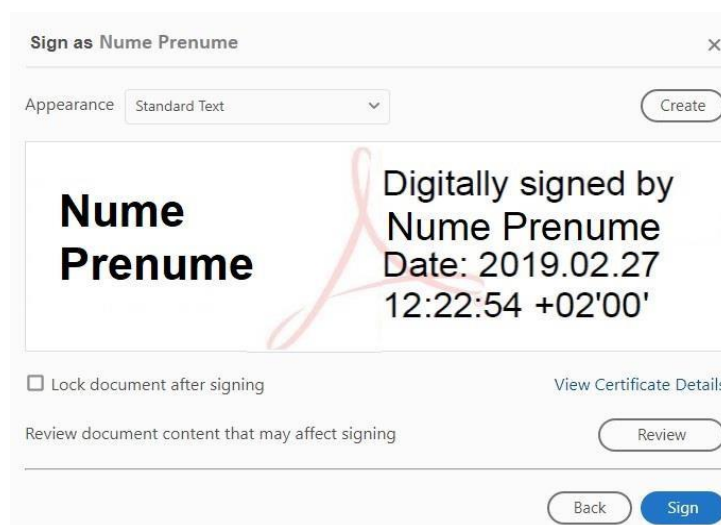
Sign as Nume Prenume

×

Appearance Standard Text

Create

Nume Prenume

Digitally signed by Nume Prenume
Date: 2019.02.27
12:22:54 +02'00'

Lock document after signing

View Certificate Details

Review document content that may affect signing

Review

Back

Sign